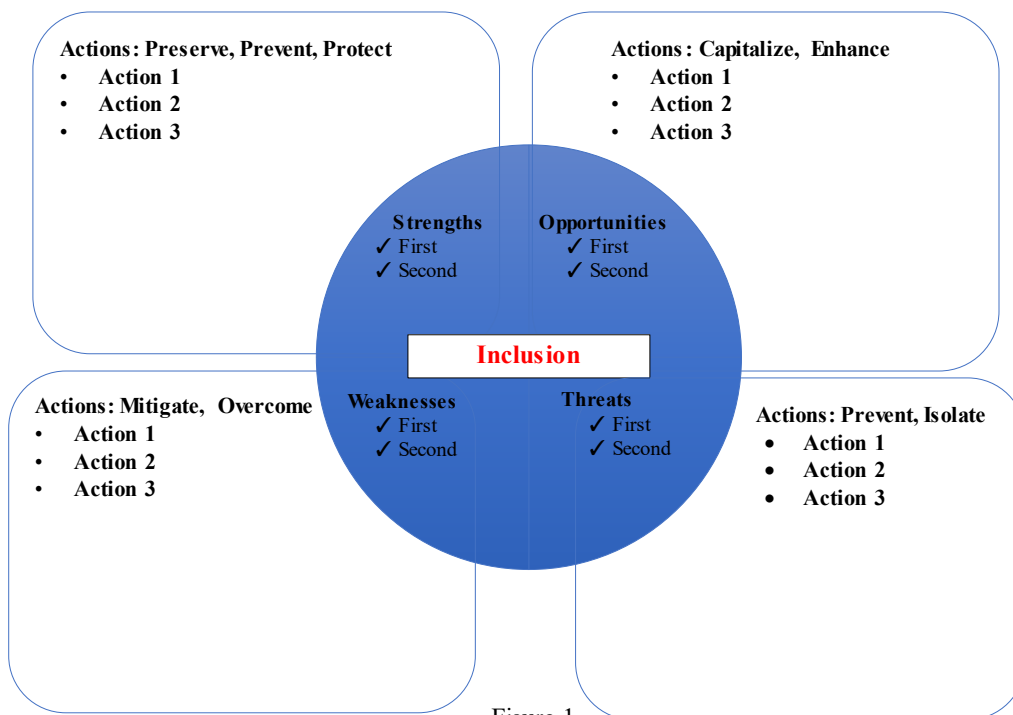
Actions: Preserve, Prevent, Protect
- Action 1
- Action 2
- Action 3

Actions: Capitalize, Enhance
- Action 1
- Action 2
- Action 3

Strengths
✓ First
✓ Second

Opportunities
✓ First
✓ Second

Inclusion

Weaknesses
✓ First
✓ Second

Threats
✓ First
✓ Second

Actions: Mitigate, Overcome
- Action 1
- Action 2
- Action 3

Actions: Prevent, Isolate
- Action 1
- Action 2
- Action 3

Figure 1